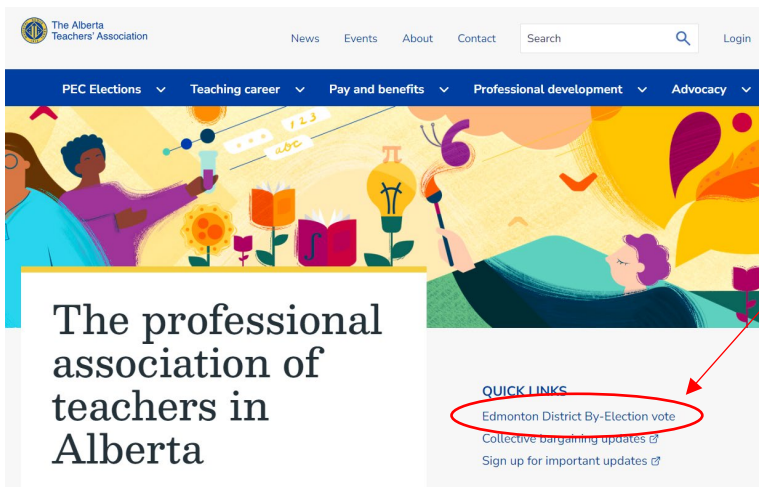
The Alberta Teachers' Association

News Events About Contact Search Login

PEC Elections Teaching career Pay and benefits Professional development Advocacy

123
abc

The professional association of teachers in Alberta

QUICK LINKS
Edmonton District By-Election vote
Collective bargaining updates
Sign up for important updates